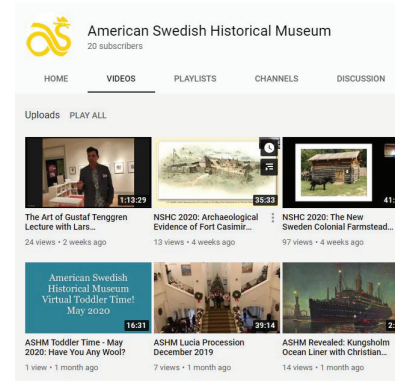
American Swedish Historical Museum
20 subscribers

HOME
VIDEOS
PLAYLISTS
CHANNELS
DISCUSSION

Uploads PLAY ALL

1:13:29
The Art of Gustaf Tenggren Lecture with Lars...
24 views • 2 weeks ago

35:33
NSHC 2020: Archaeological Evidence of Fort Casimir...
13 views • 4 weeks ago

41:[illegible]
NSHC 2020: The New Sweden Colonial Farmstead...
97 views • 4 weeks ago

American Swedish Historical Museum Virtual Toddler Time! May 2020
16:31
ASHM Toddler Time - May 2020: Have You Any Wool?
1 view • 1 month ago

39:14
ASHM Lucia Procession December 2019
7 views • 1 month ago

2:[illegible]
ASHM Revealed: Kungsholm Ocean Liner with Christian...
14 views • 1 month ago